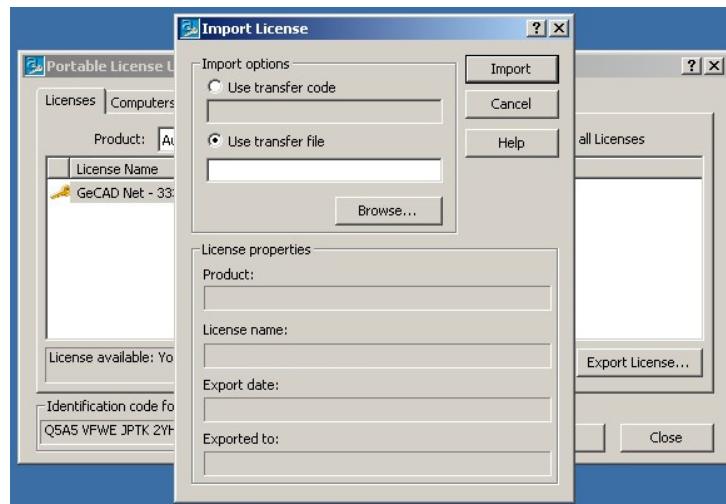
Portable License U

? X

Licenses | Computers

Product: Au

all Licenses

License Name

GeCAD Net - 33

License available: Yo

Export License...

Identification code fo

Q5A5 VFWE JPTK 2YH

Close

Import License

? X

Import options

Use transfer code

Use transfer file

Browse...

Import

Cancel

Help

License properties

Product:

License name:

Export date:

Exported to: